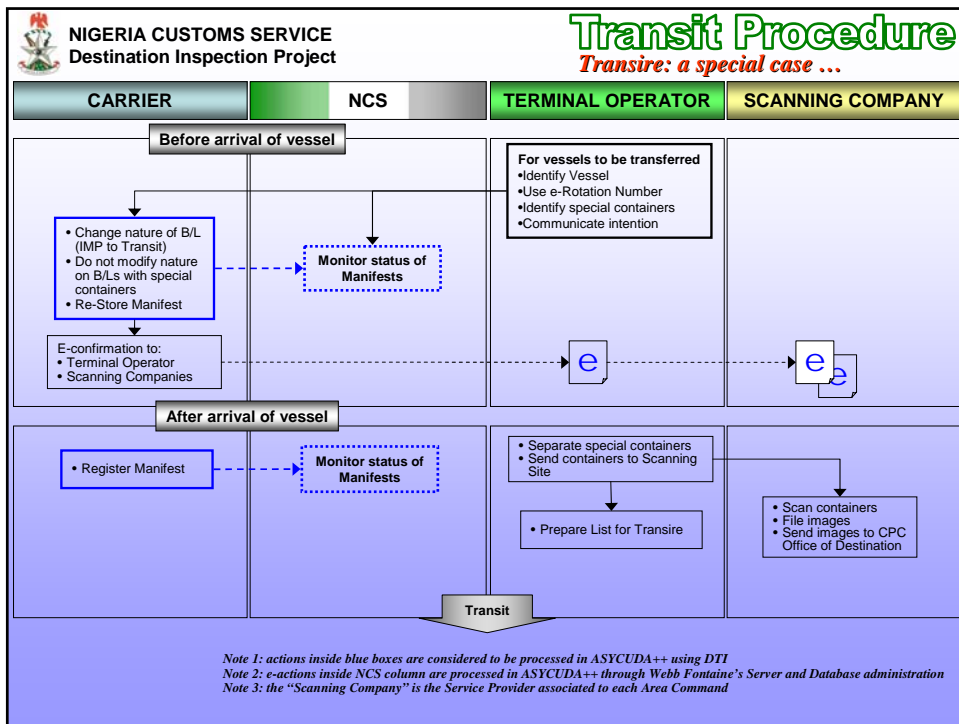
NIGERIA CUSTOMS SERVICE
Destination Inspection Project

Transit Procedure
Transire: a special case …

CARRIER
NCS
TERMINAL OPERATOR
SCANNING COMPANY

Before arrival of vessel

For vessels to be transferred
•Identify Vessel
•Use e-Rotation Number
•Identify special containers
•Communicate intention

• Change nature of B/L (IMP to Transit)
• Do not modify nature on B/Ls with special containers
• Re-Store Manifest

Monitor status of Manifests

E-confirmation to:
• Terminal Operator
• Scanning Companies

e
e
e

After arrival of vessel

• Register Manifest

Monitor status of Manifests

• Separate special containers
• Send containers to Scanning Site

• Prepare List for Transire

• Scan containers
• File images
• Send images to CPC Office of Destination

Transit

Note 1: actions inside blue boxes are considered to be processed in ASYCUDA++ using DTI
Note 2: e-actions inside NCS column are processed in ASYCUDA++ through Webb Fontaine's Server and Database administration
Note 3: the "Scanning Company" is the Service Provider associated to each Area Command